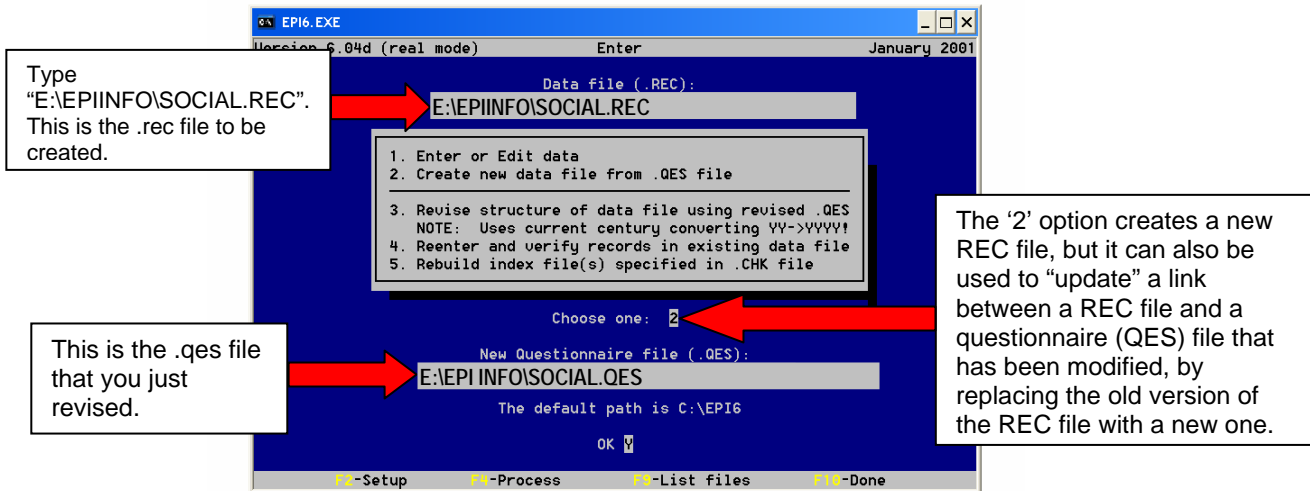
EPI6.EXE

Version 6.04d (real mode) Enter January 2001

Type "E:\EPIINFO\SOCIAL.REC". This is the .rec file to be created.

Data file (.REC):

E:\EPIINFO\SOCIAL.REC

1. Enter or Edit data
2. Create new data file from .QES file

3. Revise structure of data file using revised .QES
NOTE: Uses current century converting YY->YYYY!
4. Reenter and verify records in existing data file
5. Rebuild index file(s) specified in .CHK file

The '2' option creates a new REC file, but it can also be used to "update" a link between a REC file and a questionnaire (QES) file that has been modified, by replacing the old version of the REC file with a new one.

Choose one: 2

This is the .qes file that you just revised.

New Questionnaire file (.QES):

E:\EPI INFO\SOCIAL.QES

The default path is C:\EPI6

OK Y

F2-Setup F4-Process F9-List files F10-Done